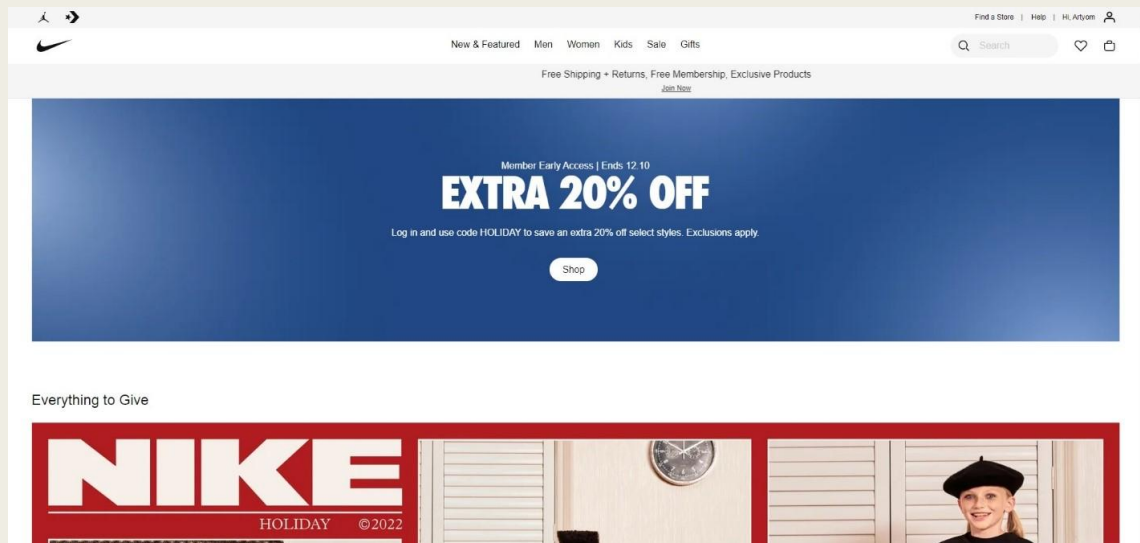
Find a Store | Help | Hi, Artyom

New & Featured Men Women Kids Sale Gifts

Search

Free Shipping + Returns, Free Membership, Exclusive Products
Join Now

Member Early Access | Ends 12.10

EXTRA 20% OFF

Log in and use code HOLIDAY to save an extra 20% off select styles. Exclusions apply.

Shop

Everything to Give

NIKE

HOLIDAY ©2022